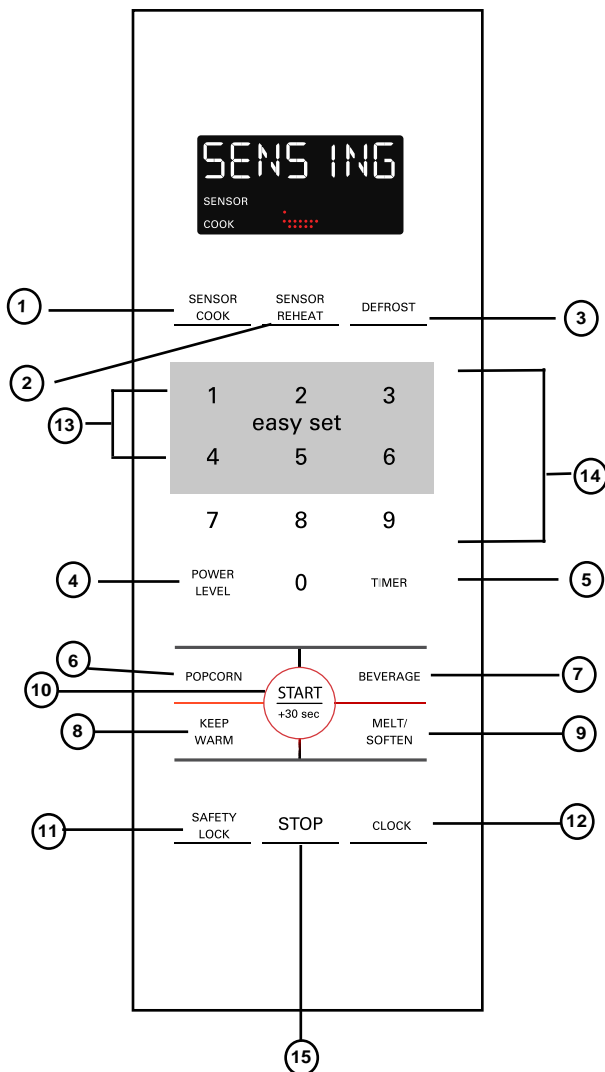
SENS ING
SENSOR
COOK

1 SENSOR COOK
2 SENSOR REHEAT
DEFROST 3

13
1 2 3
easy set
4 5 6
7 8 9
14

4 POWER LEVEL
0
TIMER 5

6 POPCORN
10 START +30 sec
BEVERAGE 7
8 KEEP WARM
MELT/ SOFTEN 9

11 SAFETY LOCK
STOP
CLOCK 12

15